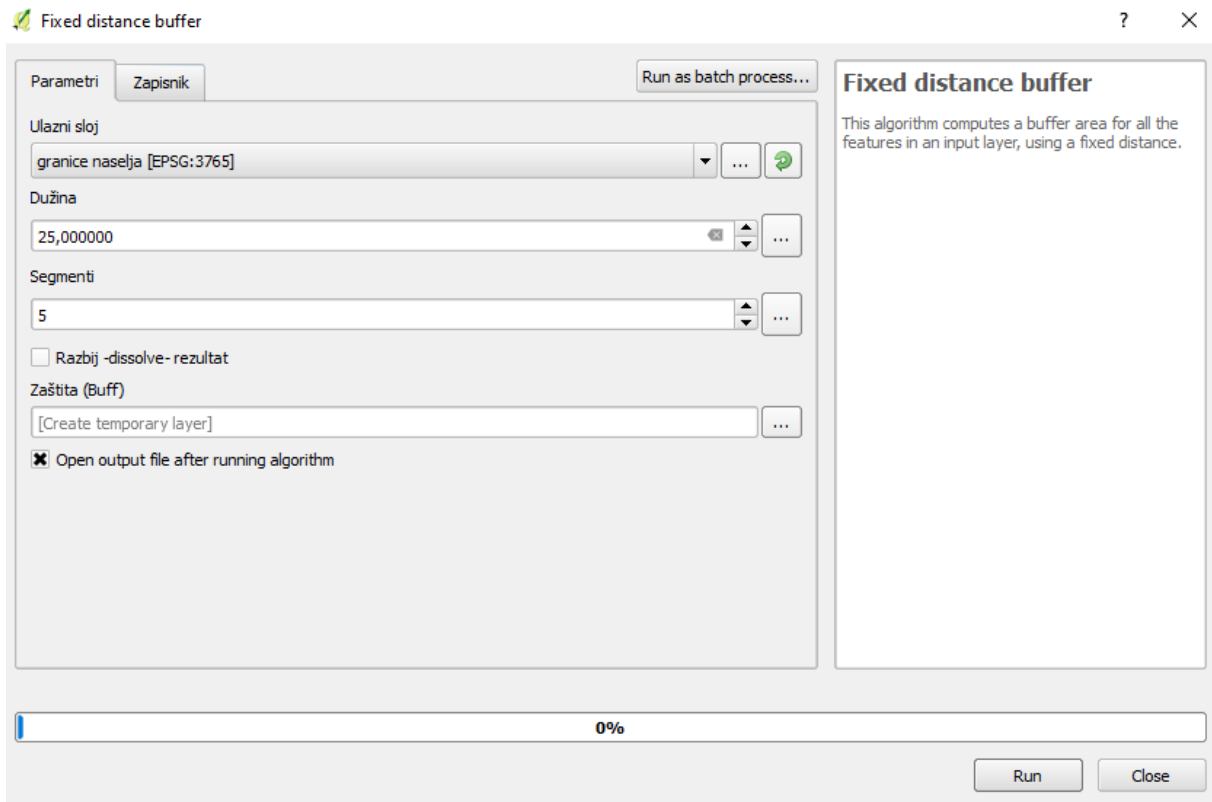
Fixed distance buffer

?

Parametri

Zapisnik

Run as batch process...

Ulazni sloj

granice naselja [EPSG:3765]

...

Dužina

25,000000

...

Segmenti

5

...

Razbij -dissolve- rezultat

Zaštita (Buff)

[Create temporary layer]

...

Open output file after running algorithm

Fixed distance buffer

This algorithm computes a buffer area for all the features in an input layer, using a fixed distance.

0%

Run

Close